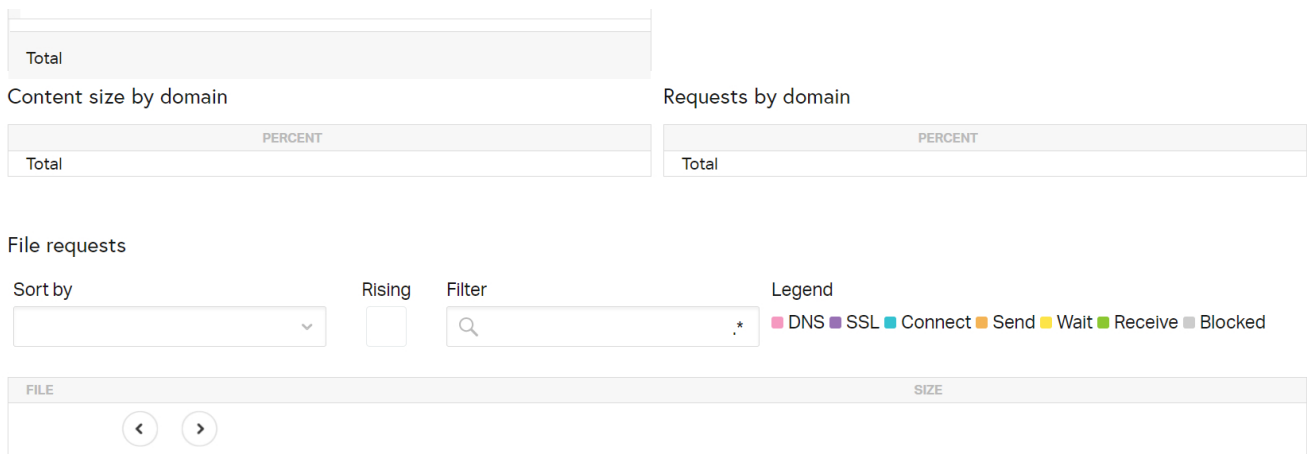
Total

Content size by domain

| PERCENT |
|---|
| Total |

Requests by domain

| PERCENT |
|---|
| Total |

File requests

Sort by

Rising

Filter

.*

Legend

DNS SSL Connect Send Wait Receive Blocked

| FILE | SIZE |
|---|---|